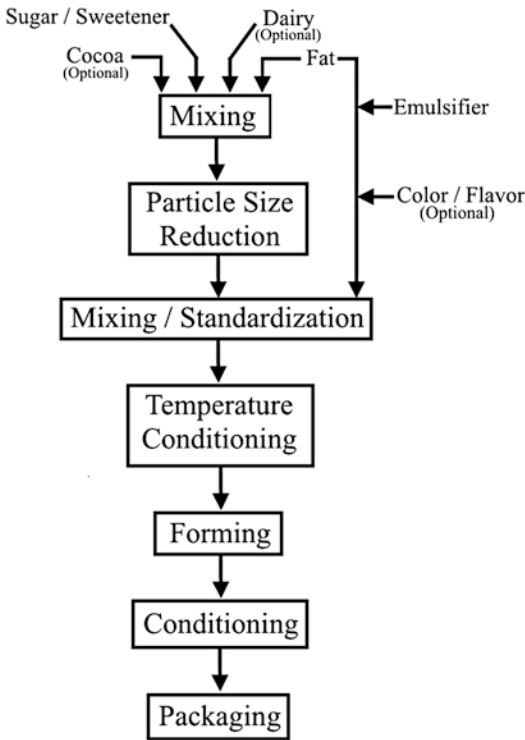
Sugar / Sweetener
Dairy
(Optional)
Cocoa
(Optional)
Fat
Mixing
Emulsifier
Particle Size Reduction
Color / Flavor
(Optional)
Mixing / Standardization
Temperature Conditioning
Forming
Conditioning
Packaging